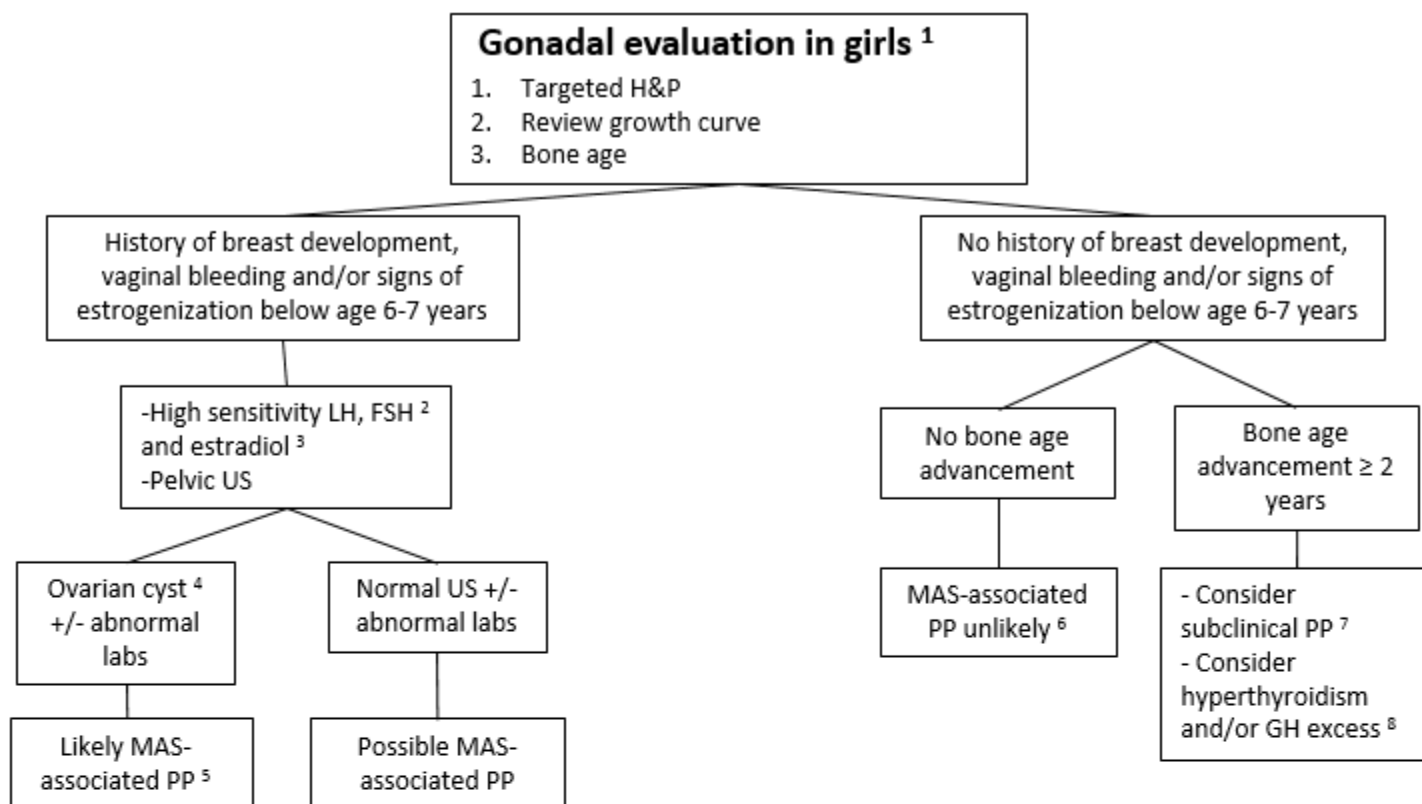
**Gonadal evaluation in girls ¹**

1. Targeted H&P
2. Review growth curve
3. Bone age

History of breast development, vaginal bleeding and/or signs of estrogenization below age 6-7 years

No history of breast development, vaginal bleeding and/or signs of estrogenization below age 6-7 years

-High sensitivity LH, FSH ² and estradiol ³
-Pelvic US

No bone age advancement

Bone age advancement ≥ 2 years

Ovarian cyst ⁴ +/- abnormal labs

Normal US +/- abnormal labs

MAS-associated PP unlikely ⁶

- Consider subclinical PP ⁷
- Consider hyperthyroidism and/or GH excess ⁸

Likely MAS-associated PP ⁵

Possible MAS-associated PP